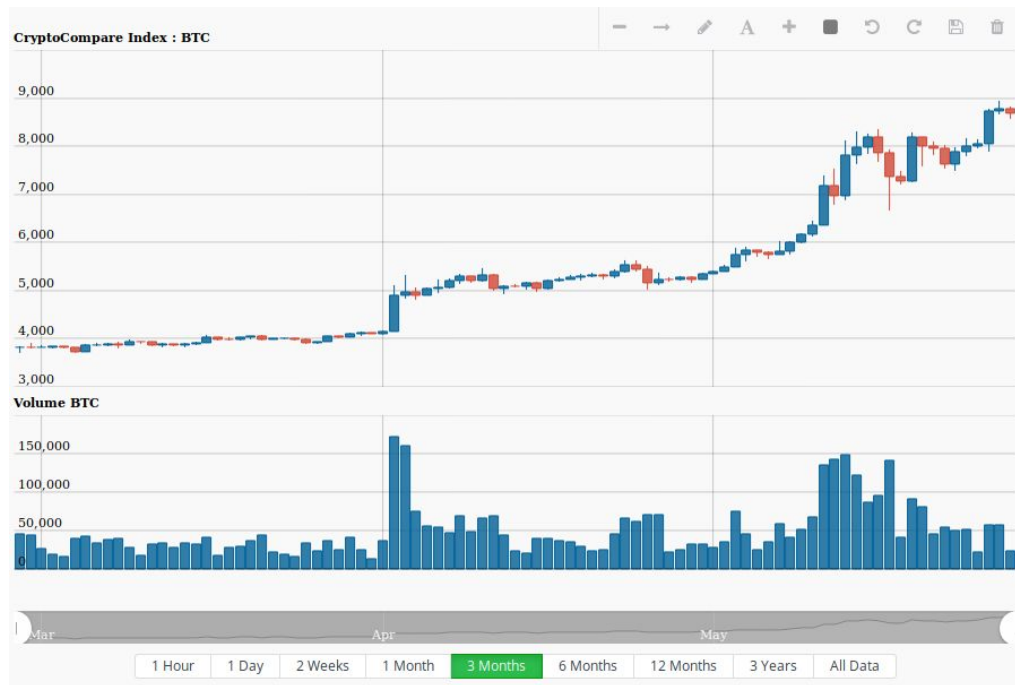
CryptoCompare Index : BTC

9,000
8,000
7,000
6,000
5,000
4,000
3,000

Volume BTC

150,000
100,000
50,000
0

Mar
Apr
May

1 Hour | 1 Day | 2 Weeks | 1 Month | 3 Months | 6 Months | 12 Months | 3 Years | All Data